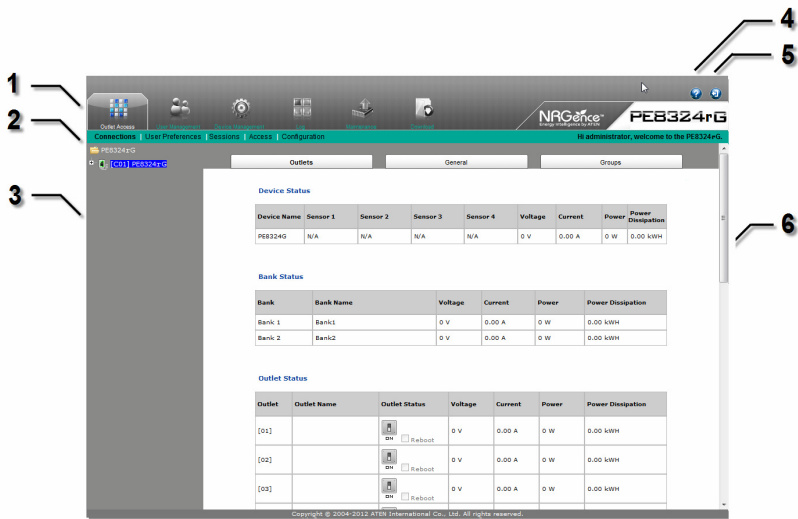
1
2
3
4
5
6

Outlet Access  User Management  Device Management  Log  Maintenance  Download

NRGence™ Energy Intelligence by ATEN

PE8324rG

Connections | User Preferences | Sessions | Access | Configuration

Hi administrator, welcome to the PE8324rG.

PE8324rG
[C01] PE8324rG

Outlets  General  Groups

Device Status

| Device Name | Sensor 1 | Sensor 2 | Sensor 3 | Sensor 4 | Voltage | Current | Power | Power Dissipation |
|---|---|---|---|---|---|---|---|---|
| PE8324G | N/A | N/A | N/A | N/A | 0 V | 0.00 A | 0 W | 0.00 kWH |

Bank Status

| Bank | Bank Name | Voltage | Current | Power | Power Dissipation |
|---|---|---|---|---|---|
| Bank 1 | Bank1 | 0 V | 0.00 A | 0 W | 0.00 kWH |
| Bank 2 | Bank2 | 0 V | 0.00 A | 0 W | 0.00 kWH |

Outlet Status

| Outlet | Outlet Name | Outlet Status | Voltage | Current | Power | Power Dissipation |
|---|---|---|---|---|---|---|
| [01] | | ON Reboot | 0 V | 0.00 A | 0 W | 0.00 kWH |
| [02] | | ON Reboot | 0 V | 0.00 A | 0 W | 0.00 kWH |
| [03] | | ON Reboot | 0 V | 0.00 A | 0 W | 0.00 kWH |

Copyright © 2004-2012 ATEN International Co., Ltd. All rights reserved.